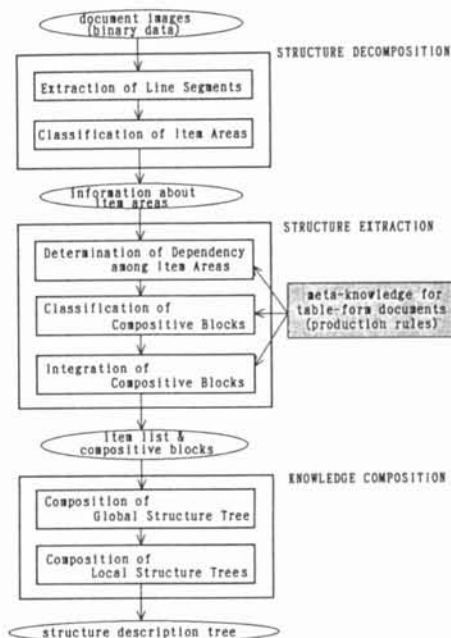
document images (binary data)

STRUCTURE DECOMPOSITION

Extraction of Line Segments

Classification of Item Areas

information about item areas

STRUCTURE EXTRACTION

Determination of Dependency among Item Areas

Classification of Compositive Blocks

Integration of Compositive Blocks

meta-knowledge for table-form documents (production rules)

Item list & compositive blocks

KNOWLEDGE COMPOSITION

Composition of Global Structure Tree

Composition of Local Structure Trees

structure description tree